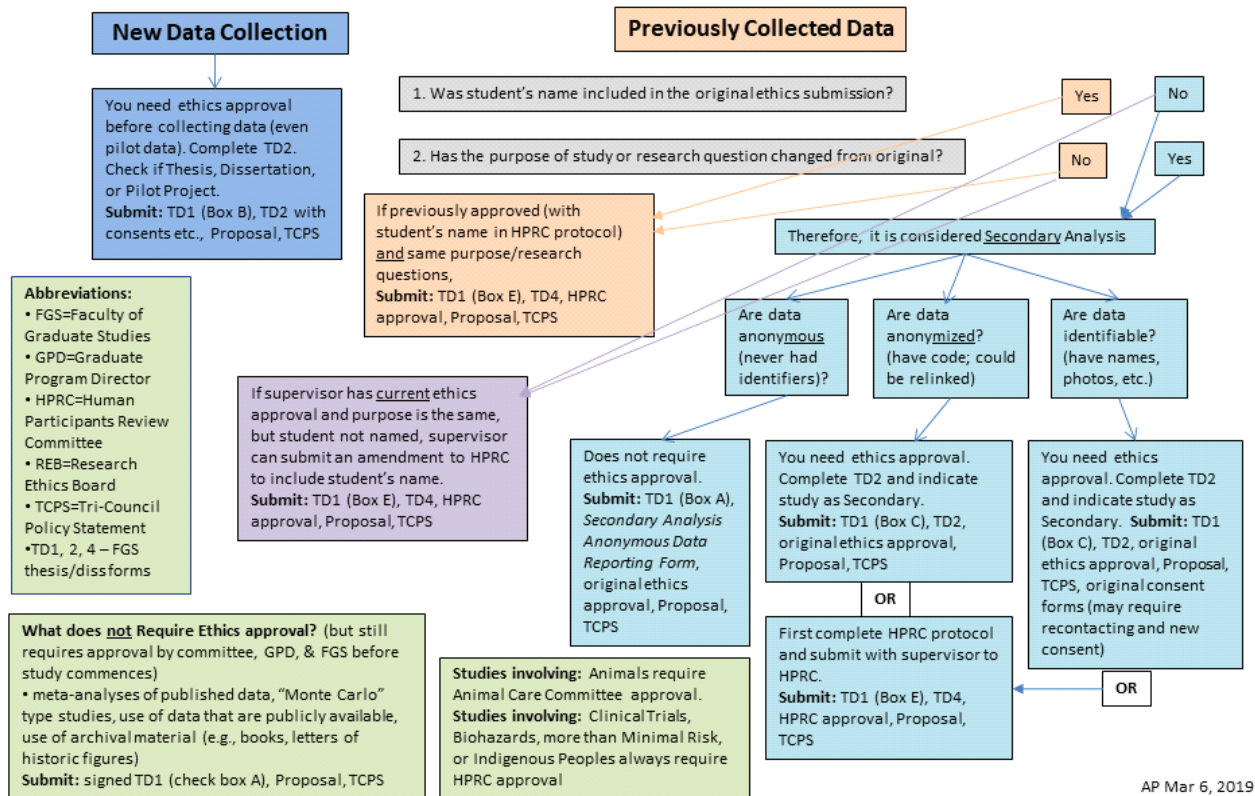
New Data Collection

You need ethics approval before collecting data (even pilot data). Complete TD2. Check if Thesis, Dissertation, or Pilot Project.
Submit: TD1 (Box B), TD2 with consents etc., Proposal, TCPS

Abbreviations:
• FGS=Faculty of Graduate Studies
• GPD=Graduate Program Director
• HPRC=Human Participants Review Committee
• REB=Research Ethics Board
• TCPS=Tri-Council Policy Statement
•TD1, 2, 4 – FGS thesis/diss forms

What does not Require Ethics approval? (but still requires approval by committee, GPD, & FGS before study commences)
• meta-analyses of published data, “Monte Carlo” type studies, use of data that are publicly available, use of archival material (e.g., books, letters of historic figures)
Submit: signed TD1 (check box A), Proposal, TCPS

Previously Collected Data

1. Was student’s name included in the original ethics submission?

Yes

No

2. Has the purpose of study or research question changed from original?

No

Yes

If previously approved (with student’s name in HPRC protocol) and same purpose/research questions,
Submit: TD1 (Box E), TD4, HPRC approval, Proposal, TCPS

Therefore, it is considered Secondary Analysis

If supervisor has current ethics approval and purpose is the same, but student not named, supervisor can submit an amendment to HPRC to include student’s name.
Submit: TD1 (Box E), TD4, HPRC approval, Proposal, TCPS

Are data anonymous (never had identifiers)?

Are data anonymized? (have code; could be relinked)

Are data identifiable? (have names, photos, etc.)

Does not require ethics approval.
Submit: TD1 (Box A), Secondary Analysis Anonymous Data Reporting Form, original ethics approval, Proposal, TCPS

You need ethics approval. Complete TD2 and indicate study as Secondary.
Submit: TD1 (Box C), TD2, original ethics approval, Proposal, TCPS

OR

First complete HPRC protocol and submit with supervisor to HPRC.
Submit: TD1 (Box E), TD4, HPRC approval, Proposal, TCPS

You need ethics approval. Complete TD2 and indicate study as Secondary. Submit: TD1 (Box C), TD2, original ethics approval, Proposal, TCPS, original consent forms (may require recontacting and new consent)

OR

Studies involving: Animals require Animal Care Committee approval.
Studies involving: Clinical Trials, Biohazards, more than Minimal Risk, or Indigenous Peoples always require HPRC approval

AP Mar 6, 2019